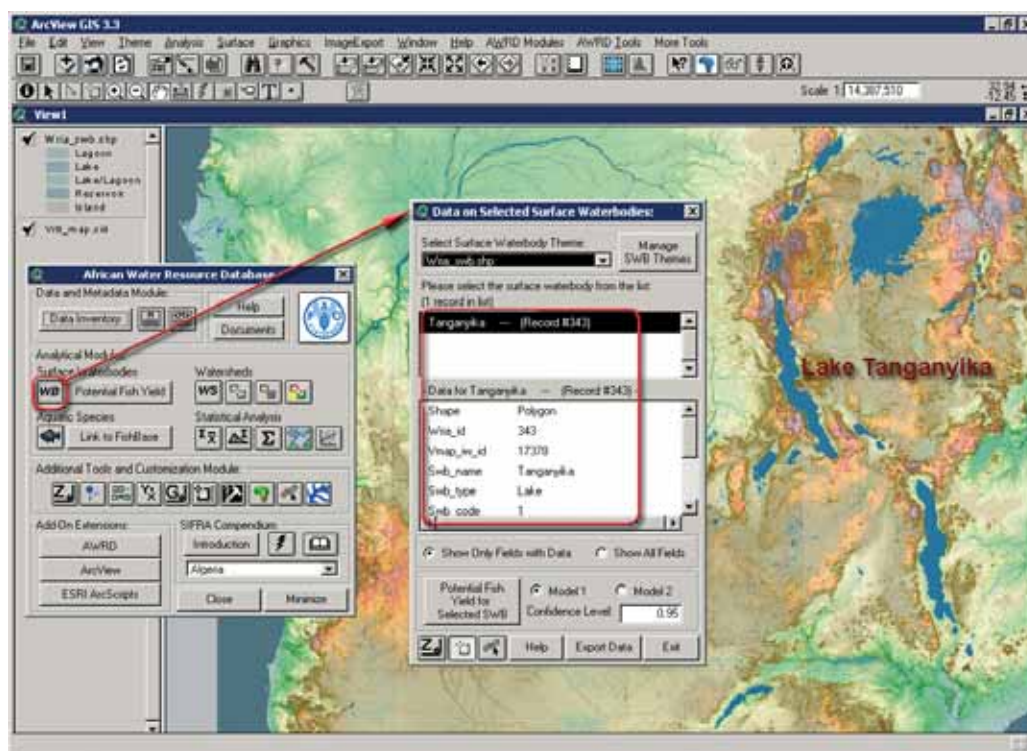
ArcView GIS 3.3

File Edit View Theme Analysis Surface Graphics ImageExport Window Help AWRD Modules AWRD Tools More Tools

Scale 1: 14,387,510

View1

Wria_swb.shp
Lagoon
Lake
Lake/Lagoon
Reservoir
Island

Vm_map.std

African Water Resource Database

Data and Metadata Module
Data Inventory
Help
Documents

Analytical Mod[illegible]
Surface W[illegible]bodies
WB
Potential Fish Yield
Watersheds
WS
Aquatic Species
Link to FishBase
Statistical Analysis

Additional Tools and Customization Module

Add-On Extensions
AWRD
ArcView
ESRI ArcScripts
SIFRA Compendium
Introduction
Algeria
Close
Minimize

Data on Selected Surface Waterbodies:

Select Surface Waterbody Theme:
Wria_swb.shp
Manage SWB Themes

Please select the surface waterbody from the list:
(1 record in list)

Tanganyika — (Record #343)

Data for Tanganyika — (Record #343)

| | |
|---|---|
| Shape | Polygon |
| Wria_id | 343 |
| Vmap_iw_id | 17370 |
| Swb_name | Tanganyika |
| Swb_type | Lake |
| Swb_code | 1 |

Show Only Fields with Data
Show All Fields

Potential Fish Yield for Selected SWB
Model 1
Model 2
Confidence Level: 0.95

Help
Export Data
Exit

Lake Tanganyika